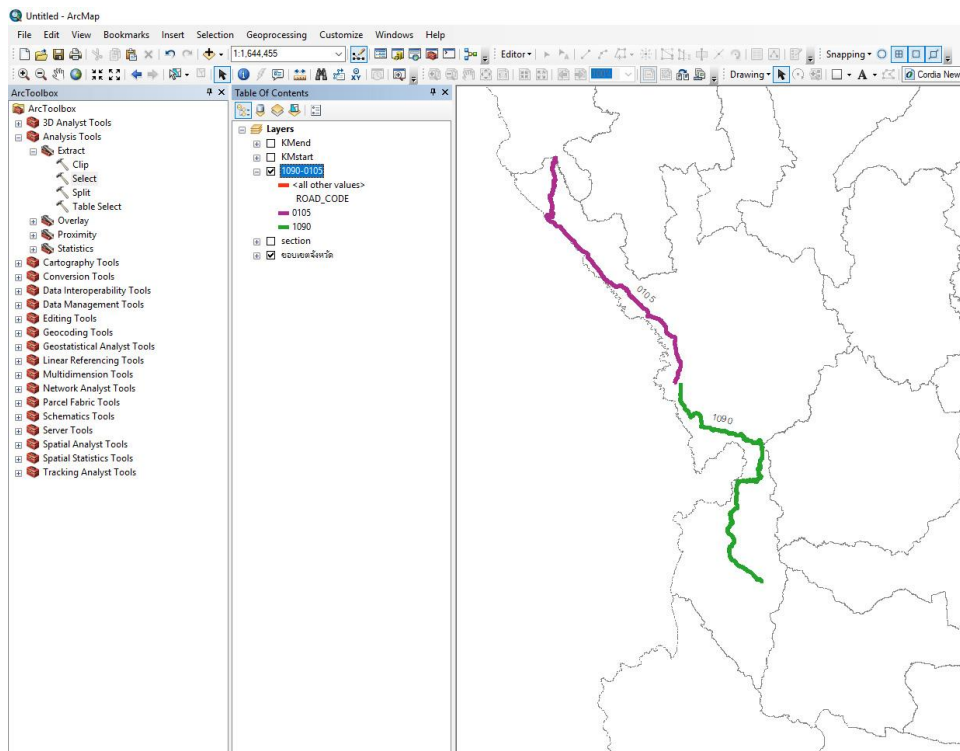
Untitled - ArcMap

File Edit View Bookmarks Insert Selection Geoprocessing Customize Windows Help

1:1,644,455

Editor▾

Snapping▾

Drawing▾

A▾

Cordia New

ArcToolbox

ArcToolbox
3D Analyst Tools
Analysis Tools
Extract
Clip
Select
Split
Table Select
Overlay
Proximity
Statistics
Cartography Tools
Conversion Tools
Data Interoperability Tools
Data Management Tools
Editing Tools
Geocoding Tools
Geostatistical Analyst Tools
Linear Referencing Tools
Multidimension Tools
Network Analyst Tools
Parcel Fabric Tools
Schematics Tools
Server Tools
Spatial Analyst Tools
Spatial Statistics Tools
Tracking Analyst Tools

Table Of Contents

Layers
KMend
KMstart
1090-0105
<all other values>
ROAD_CODE
0105
1090
section
ขอบเขตจังหวัด

0105

1090